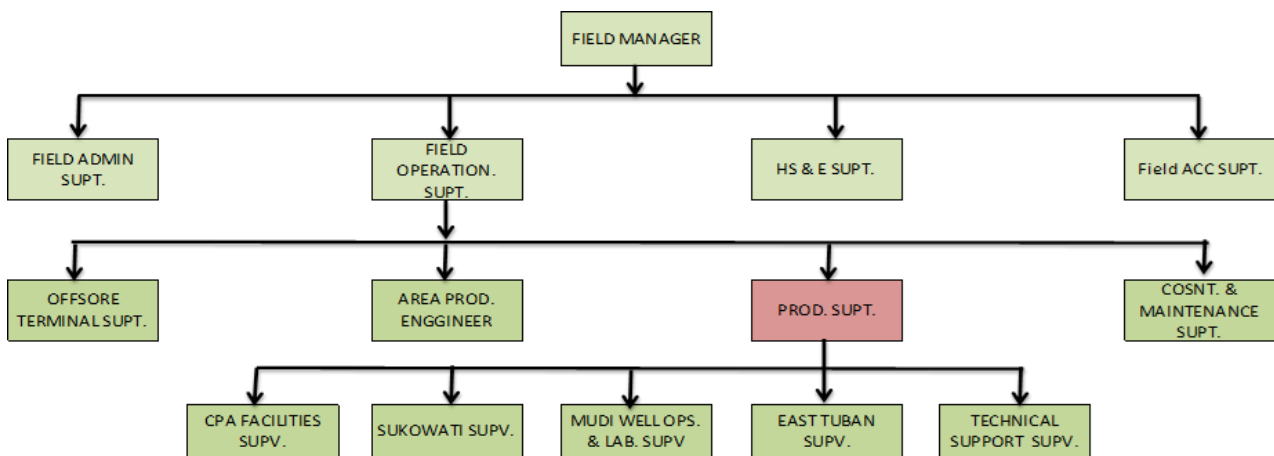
FIELD MANAGER

FIELD ADMIN SUPT.

FIELD OPERATION. SUPT.

HS & E SUPT.

Field ACC SUPT.

OFFSORE TERMINAL SUPT.

AREA PROD. ENGGINEER

PROD. SUPT.

COSNT. & MAINTENANCE SUPT.

CPA FACILITIES SUPV.

SUKOWATI SUPV.

MUDI WELL OPS. & LAB. SUPV

EAST TUBAN SUPV.

TECHNICAL SUPPORT SUPV.